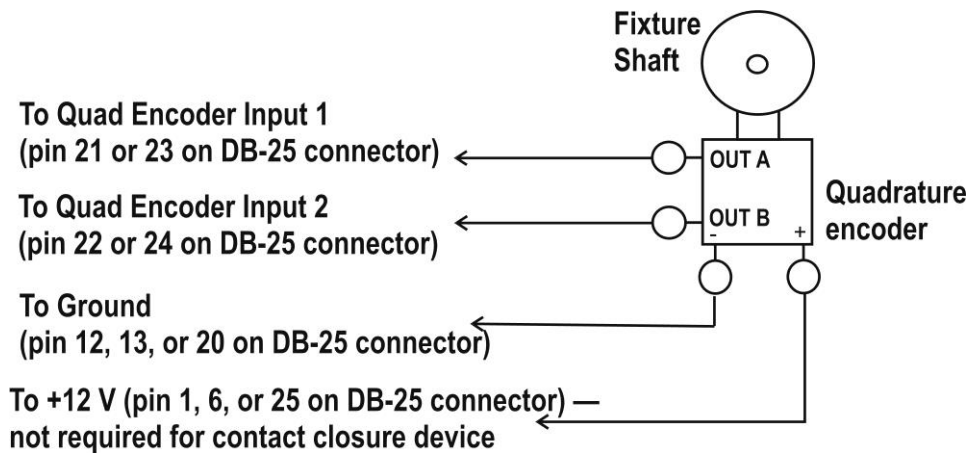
Fixture Shaft

To Quad Encoder Input 1
(pin 21 or 23 on DB-25 connector)

OUT A

To Quad Encoder Input 2
(pin 22 or 24 on DB-25 connector)

OUT B

-

+

Quadrature encoder

To Ground
(pin 12, 13, or 20 on DB-25 connector)

To +12 V (pin 1, 6, or 25 on DB-25 connector) —
not required for contact closure device